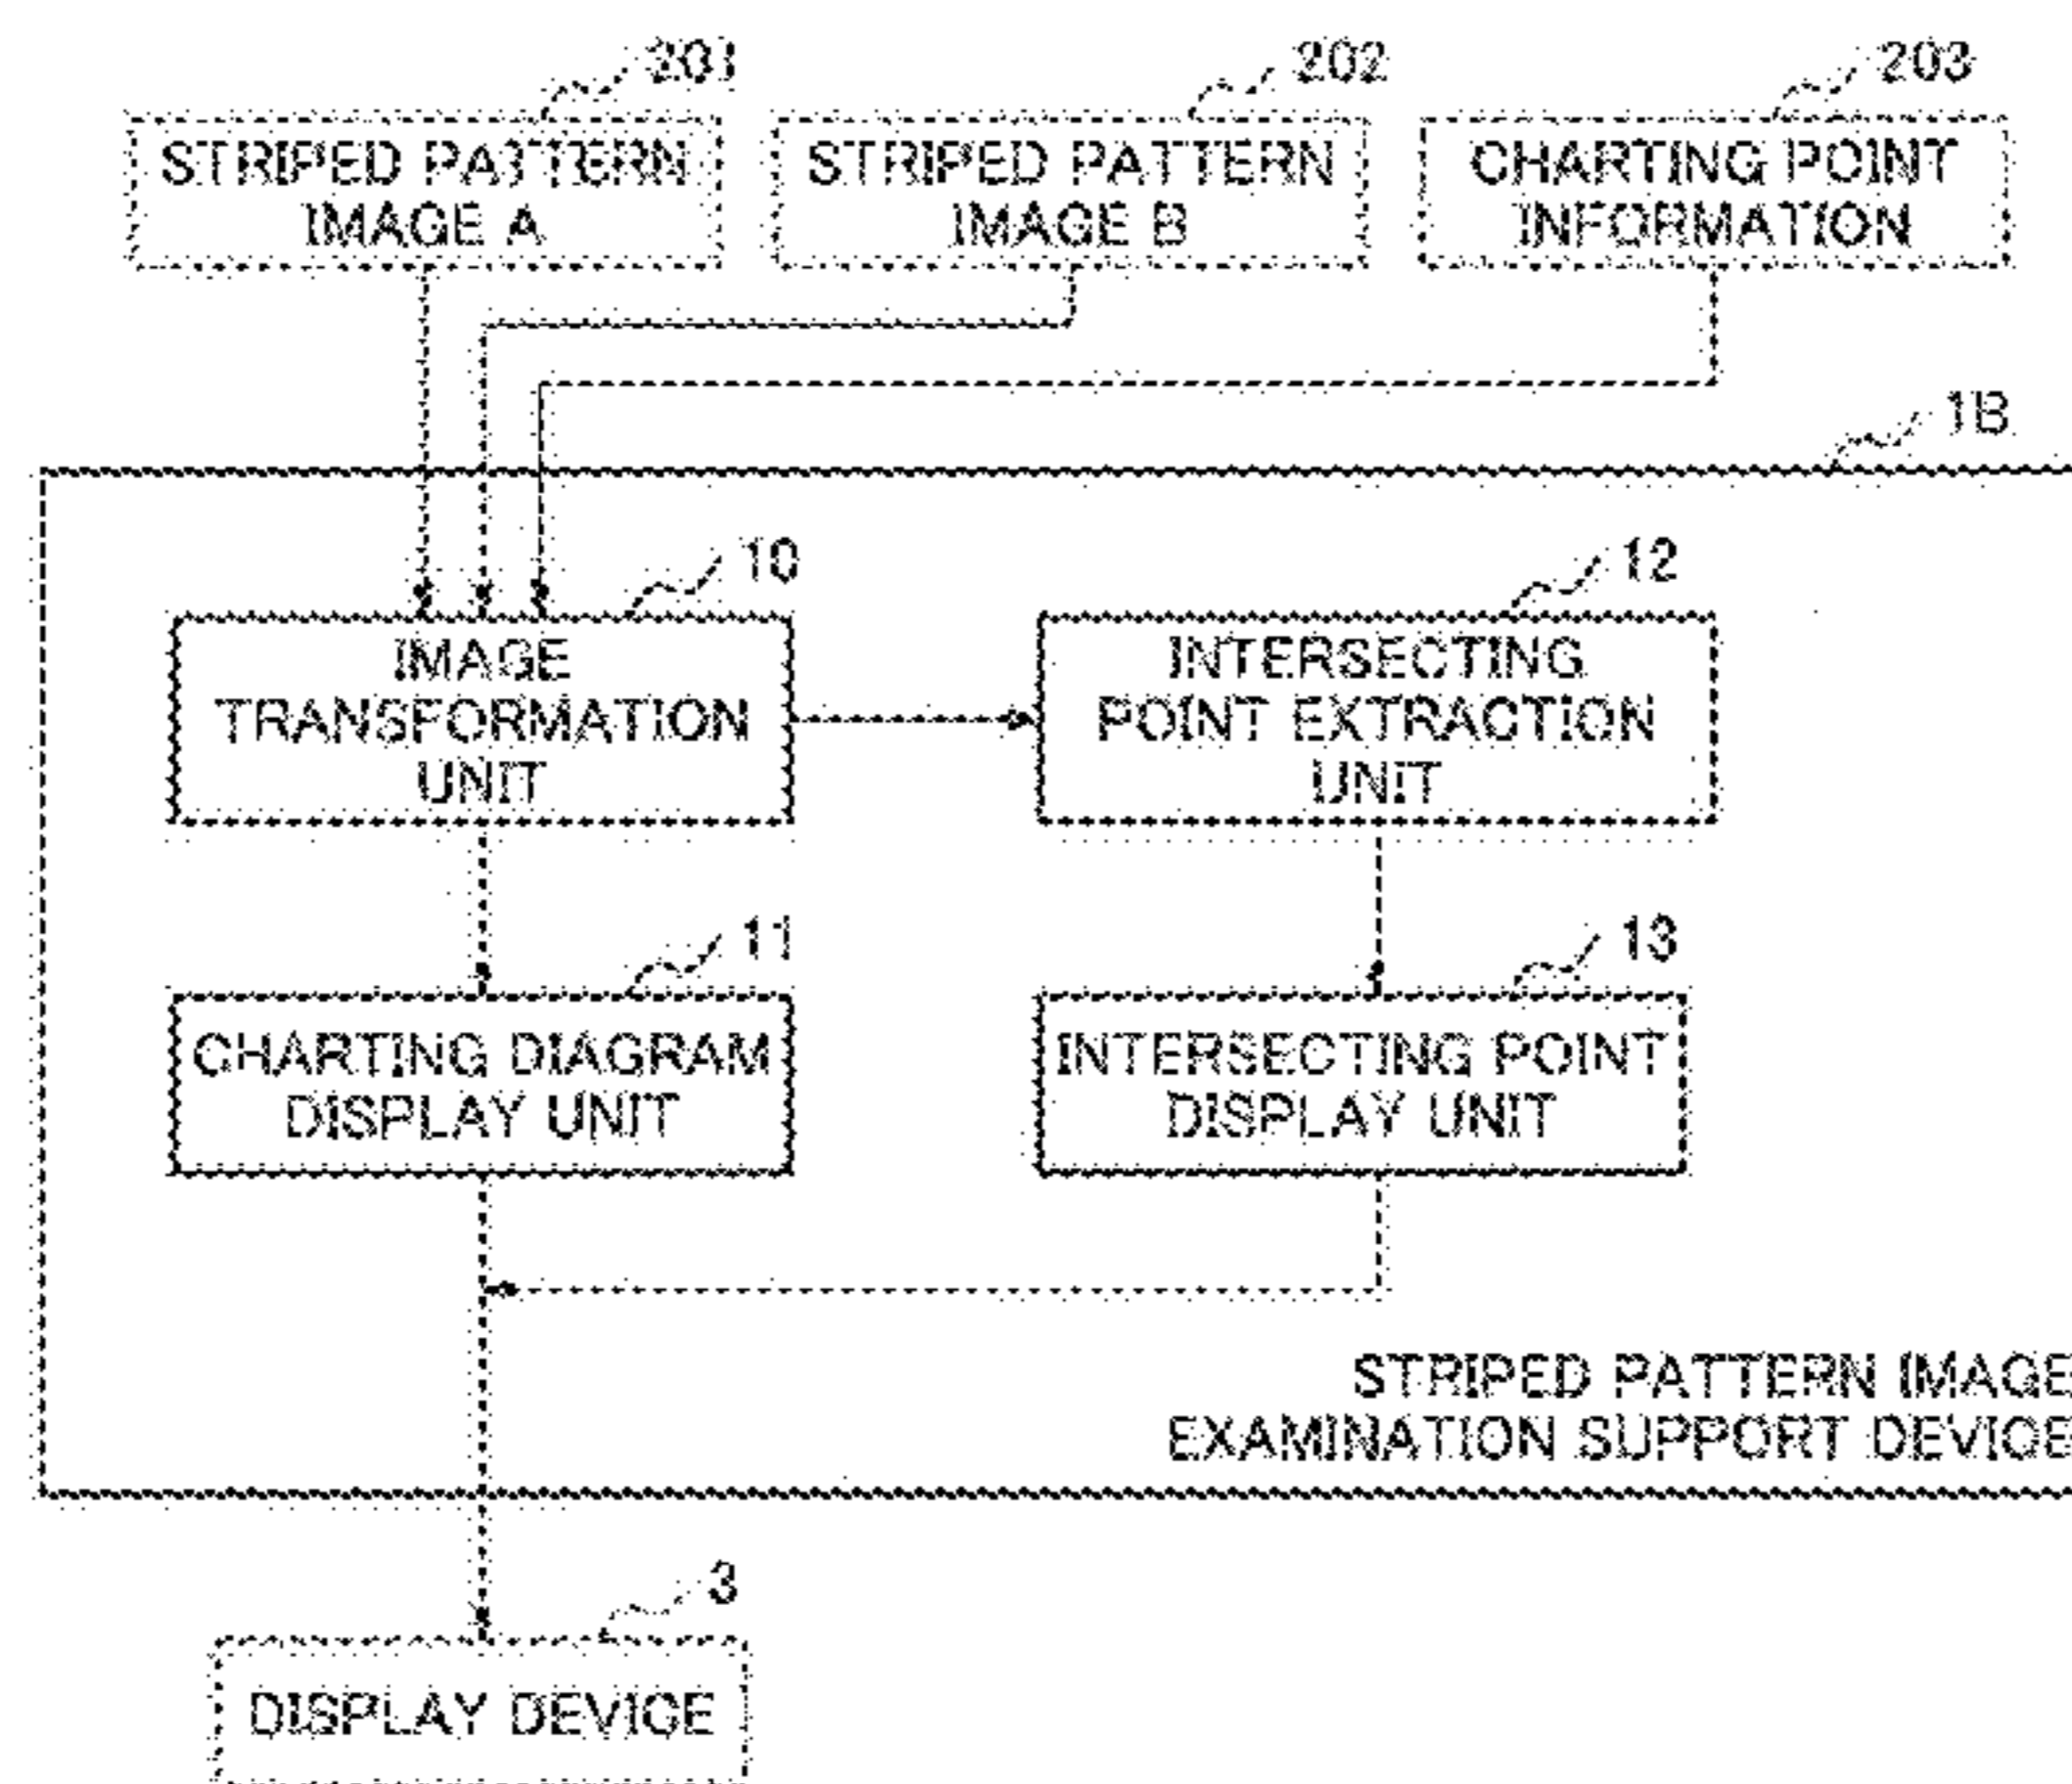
201
STRIPED PATTERN IMAGE A

202
STRIPED PATTERN IMAGE B

203
CHARTING POINT INFORMATION

1B

10
IMAGE TRANSFORMATION UNIT

12
INTERSECTING POINT EXTRACTION UNIT

11
CHARTING DIAGRAM DISPLAY UNIT

13
INTERSECTING POINT DISPLAY UNIT

STRIPED PATTERN IMAGE
EXAMINATION SUPPORT DEVICE

3
DISPLAY DEVICE